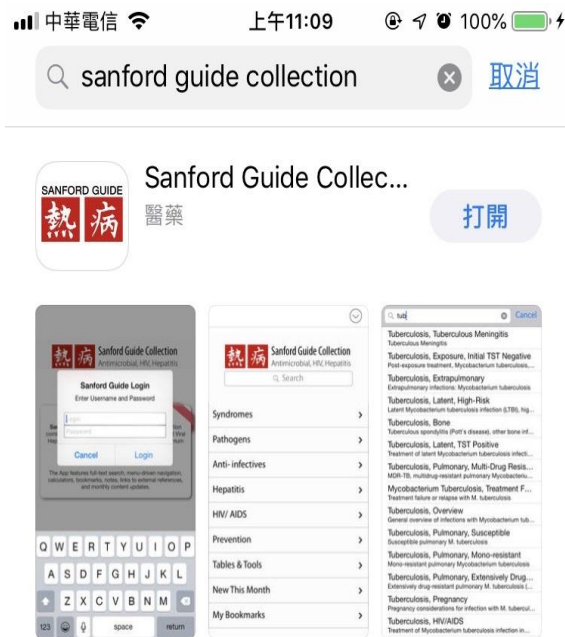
中華電信 上午11:09 100%

sanford guide collection 取消

SANFORD GUIDE 熱病

Sanford Guide Collec...
醫藥
打開

熱 病 Sanford Guide Collection
Antimicrobial, HIV, Hepatitis

Sanford Guide Login
Enter Username and Password
Login
Password
Cancel Login

The App features full-text search, menu-driven navigation, calculators, bookmarks, notes, links to external references, and monthly content updates.

Q W E R T Y U I O P
A S D F G H J K L
Z X C V B N M
123 space return

熱 病 Sanford Guide Collection
Antimicrobial, HIV, Hepatitis
Search

Syndromes
Pathogens
Anti- infectives
Hepatitis
HIV/ AIDS
Prevention
Tables & Tools
New This Month
My Bookmarks

tub Cancel

Tuberculosis, Tuberculous Meningitis
Tuberculous Meningitis
Tuberculosis, Exposure, Initial TST Negative
Post-exposure treatment, Mycobacterium tuberculosis...
Tuberculosis, Extrapulmonary
Extrapulmonary infections: Mycobacterium tuberculosis
Tuberculosis, Latent, High-Risk
Latent Mycobacterium tuberculosis infection (LTBI), hig...
Tuberculosis, Bone
Tuberculous spondylitis (Pott's disease), other bone inf...
Tuberculosis, Latent, TST Positive
Treatment of latent Mycobacterium tuberculosis infecti...
Tuberculosis, Pulmonary, Multi-Drug Resis...
MDR-TB, multidrug-resistant pulmonary Mycobacteriu...
Mycobacterium Tuberculosis, Treatment F...
Treatment failure or relapse with M. tuberculosis
Tuberculosis, Overview
General overview of infections with Mycobacterium tub...
Tuberculosis, Pulmonary, Susceptible
Susceptible pulmonary M. tuberculosis
Tuberculosis, Pulmonary, Mono-resistant
Mono-resistant pulmonary Mycobacterium tuberculosis
Tuberculosis, Pulmonary, Extensively Drug...
Extensively drug-resistant pulmonary M. tuberculosis (...
Tuberculosis, Pregnancy
Pregnancy considerations for infection with M. tubercul...
Tuberculosis, HIV/AIDS
Treatment of Mycobacterium tuberculosis infection in...